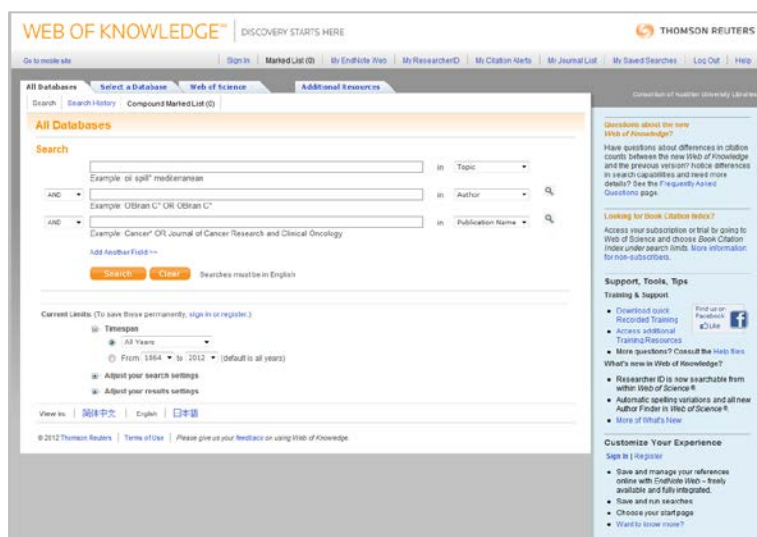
WEB OF KNOWLEDGE℠ | DISCOVERY STARTS HERE

THOMSON REUTERS

Go to mobile site

Sign In | Marked List (0) | My EndNote Web | My ResearcherID | My Citation Alerts | My Journal List | My Saved Searches | Log Out | Help

All Databases | Select a Database | Web of Science | Additional Resources

Consortium of Southern University Libraries

Search | Search History | Compound Marked List (0)

All Databases

Search

in Topic

Example: oil spill* mediterranean

AND in Author

Example: O'Brian C* OR OBrian C*

AND in Publication Name

Example: Cancer* OR Journal of Cancer Research and Clinical Oncology

Add Another Field >>

Search | Clear | Searches must be in English

Current Limits: (To save these permanently, sign in or register.)

Timespan

All Years

From 1864 to 2012 (default is all years)

Adjust your search settings

Adjust your results settings

View in: 简体中文 | English | 日本語

© 2012 Thomson Reuters | Terms of Use | Please give us your feedback on using Web of Knowledge.

Questions about the new Web of Knowledge?

Have questions about differences in citation counts between the new Web of Knowledge and the previous version? Notice differences in search capabilities and need more details? See the Frequently Asked Questions page.

Looking for Book Citation Index?

Access your subscription or trial by going to Web of Science and choose Book Citation Index under search limits. More information for non-subscribers.

Support, Tools, Tips

Training & Support

• Download quick Recorded Training
• Access additional Training Resources
• More questions? Consult the Help files

Find us on Facebook
Like

What's new in Web of Knowledge?

• Researcher ID is now searchable from within Web of Science®
• Automatic spelling variations and all new Author Finder in Web of Science®
• More of What's New

Customize Your Experience

Sign In | Register

• Save and manage your references online with EndNote Web – freely available and fully integrated.
• Save and run searches
• Choose your start page
• Want to know more?